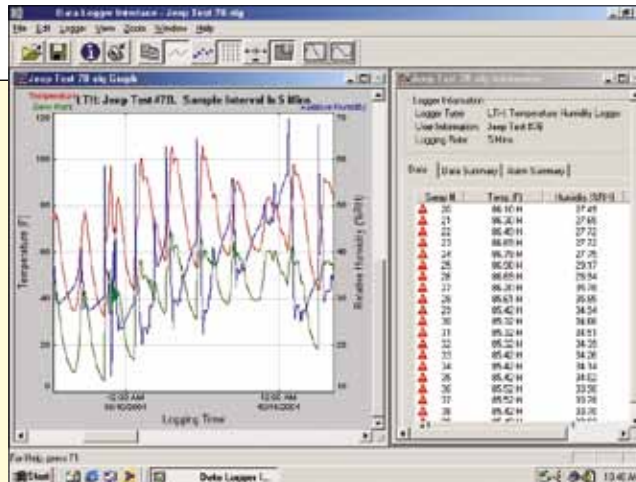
Data Logger Interface - Jeep Test 78.dlg
File Edit Logger View Tools Window Help
Jeep Test 78.dlg Graph
Temperature
Dew Point
LT1: Jeep Test #78. Sample Interval is 5 Mins
Relative Humidity
120
100
80
60
40
20
0
70
60
50
40
30
20
10
Temperature (F)
Relative Humidity (%RH)
12:00 AM
10/10/2001
12:00 AM
10/11/2001
Logging Time
Jeep Test 78.dlg Information
Logger Information
Logger Type: LT-1 Temperature Humidity Logger
User Information: Jeep Test #78
Logging Rate: 5 Mins
Data | Data Summary | Alarm Summary
| Samp # | Temp (F) | Humidity (%RH) |
|---|---|---|
| 20 | 86.10 H | 27.49 |
| 21 | 86.30 H | 27.65 |
| 22 | 86.40 H | 27.72 |
| 23 | 86.60 H | 27.72 |
| 24 | 86.70 H | 27.75 |
| 25 | 86.50 H | 29.17 |
| 26 | 86.60 H | 29.54 |
| 27 | 86.30 H | 35.76 |
| 28 | 85.63 H | 35.65 |
| 29 | 85.42 H | 34.54 |
| 30 | 85.32 H | 34.00 |
| 31 | 85.32 H | 34.53 |
| 32 | 85.42 H | 34.35 |
| 33 | 85.42 H | 34.26 |
| 34 | 85.42 H | 34.14 |
| 35 | 85.42 H | 33.82 |
| 36 | 85.52 H | 33.88 |
| 37 | 85.52 H | 33.76 |
| 38 | 85.42 H | 33.76 |
For Help, press F1
Start
Data Logger I...
10:46 AM